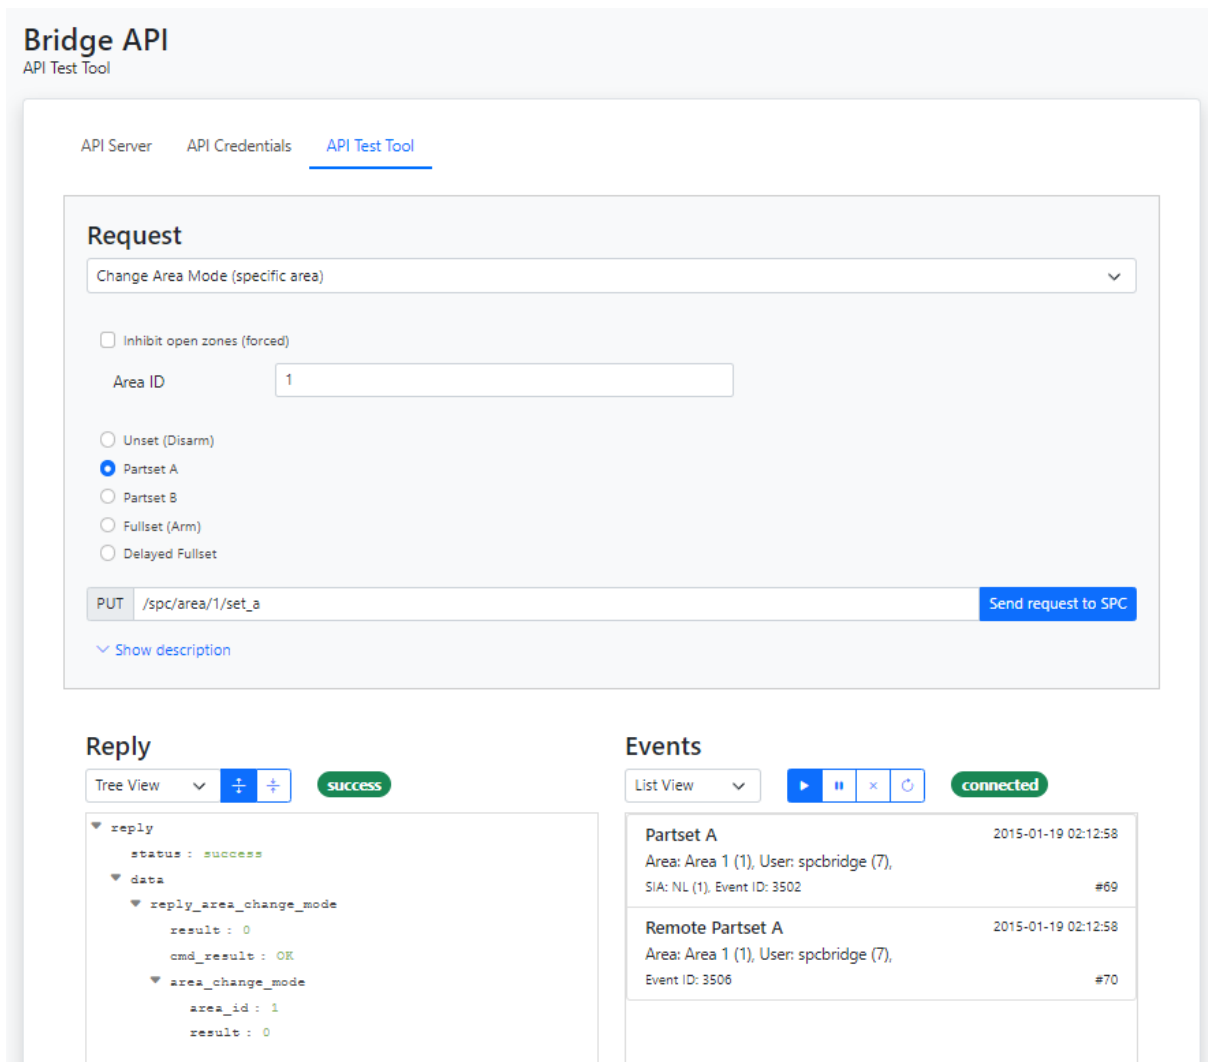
Bridge API
API Test Tool

API Server API Credentials API Test Tool

Request

Change Area Mode (specific area)

Inhibit open zones (forced)

Area ID 1

Unset (Disarm)
Partset A
Partset B
Fullset (Arm)
Delayed Fullset

PUT /spc/area/1/set_a Send request to SPC

Show description

Reply

Tree View success

reply
status : success
data
reply_area_change_mode
result : 0
cmd_result : OK
area_change_mode
area_id : 1
result : 0

Events

List View connected

Partset A 2015-01-19 02:12:58
Area: Area 1 (1), User: spcbridge (7),
SIA: NL (1), Event ID: 3502 #69

Remote Partset A 2015-01-19 02:12:58
Area: Area 1 (1), User: spcbridge (7),
Event ID: 3506 #70